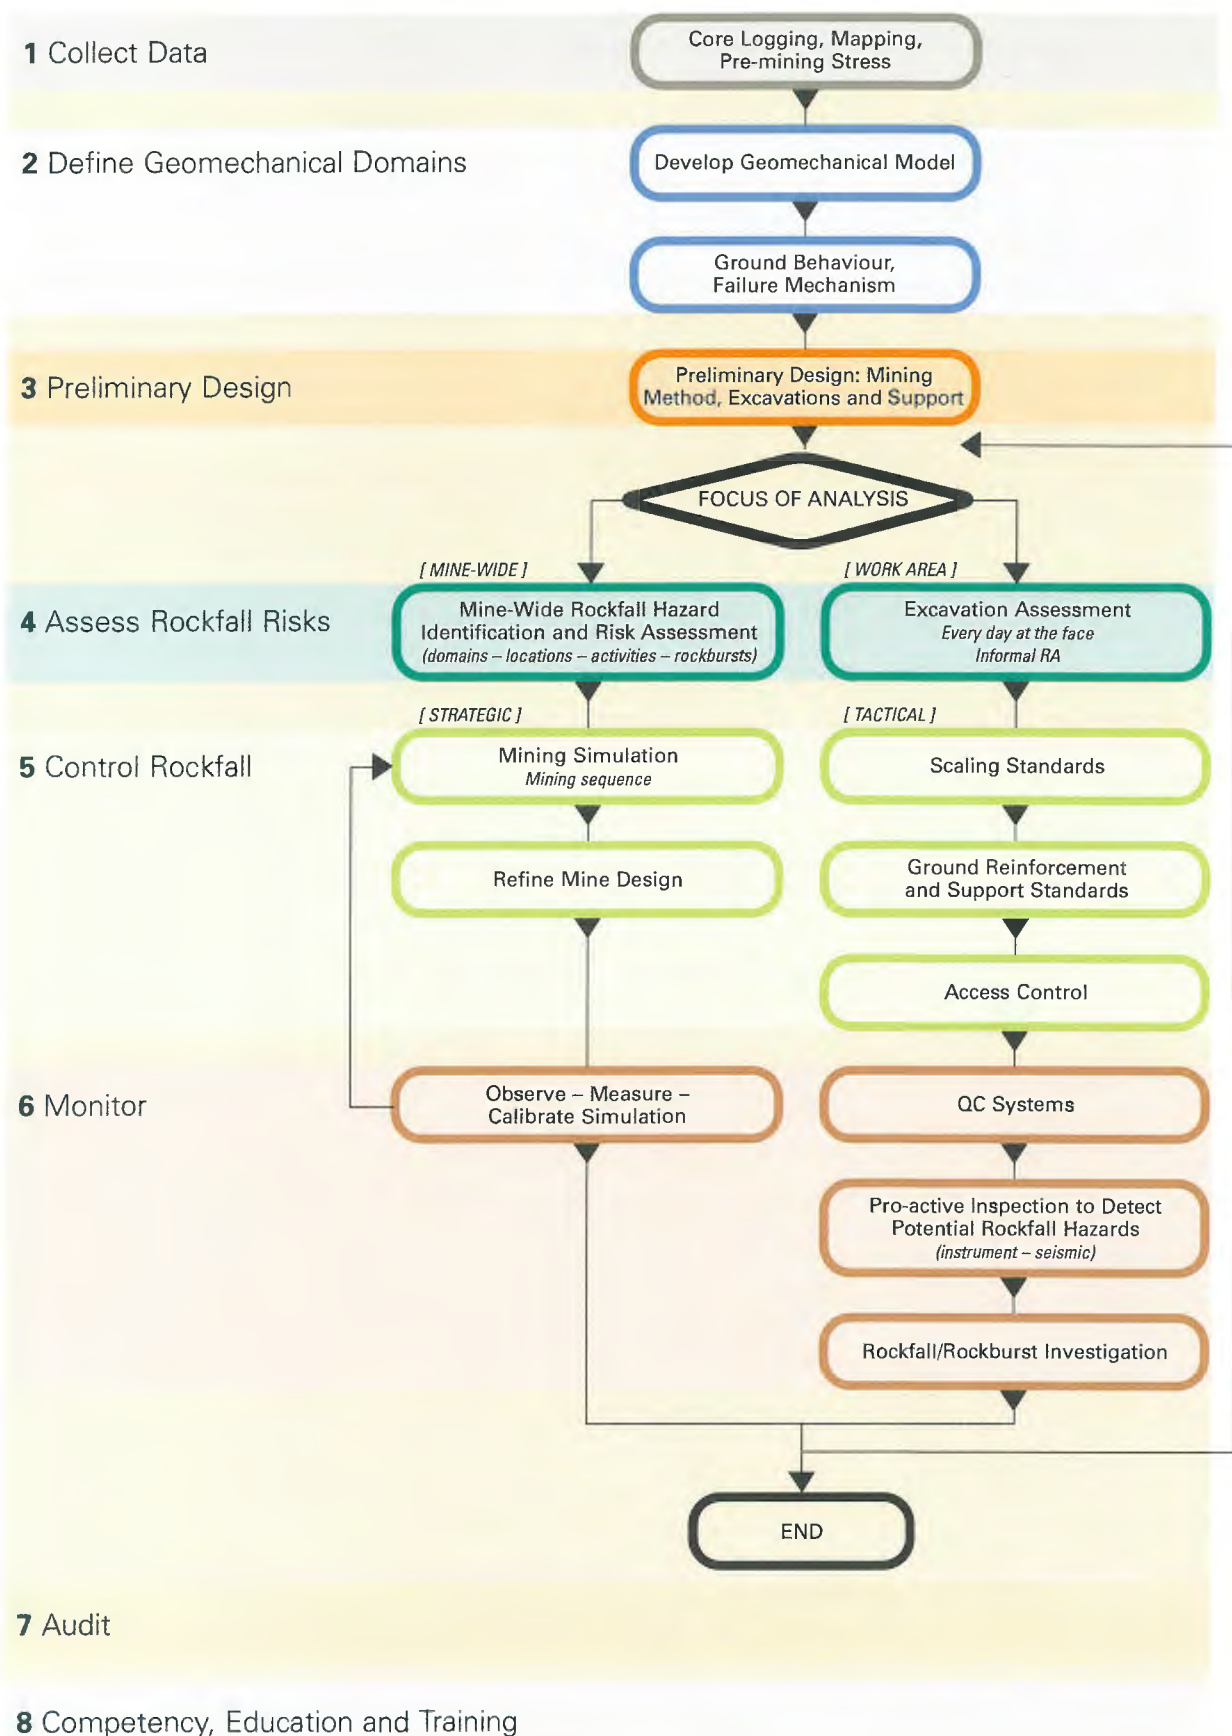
1 Collect Data

Core Logging, Mapping, Pre-mining Stress

2 Define Geomechanical Domains

Develop Geomechanical Model

Ground Behaviour, Failure Mechanism

3 Preliminary Design

Preliminary Design: Mining Method, Excavations and Support

FOCUS OF ANALYSIS

[ MINE-WIDE ]

[ WORK AREA ]

4 Assess Rockfall Risks

Mine-Wide Rockfall Hazard Identification and Risk Assessment (domains – locations – activities – rockbursts)

Excavation Assessment Every day at the face Informal RA

[ STRATEGIC ]

[ TACTICAL ]

5 Control Rockfall

Mining Simulation Mining sequence

Scaling Standards

Refine Mine Design

Ground Reinforcement and Support Standards

Access Control

6 Monitor

Observe – Measure – Calibrate Simulation

QC Systems

Pro-active Inspection to Detect Potential Rockfall Hazards (instrument – seismic)

Rockfall/Rockburst Investigation

END

7 Audit

8 Competency, Education and Training